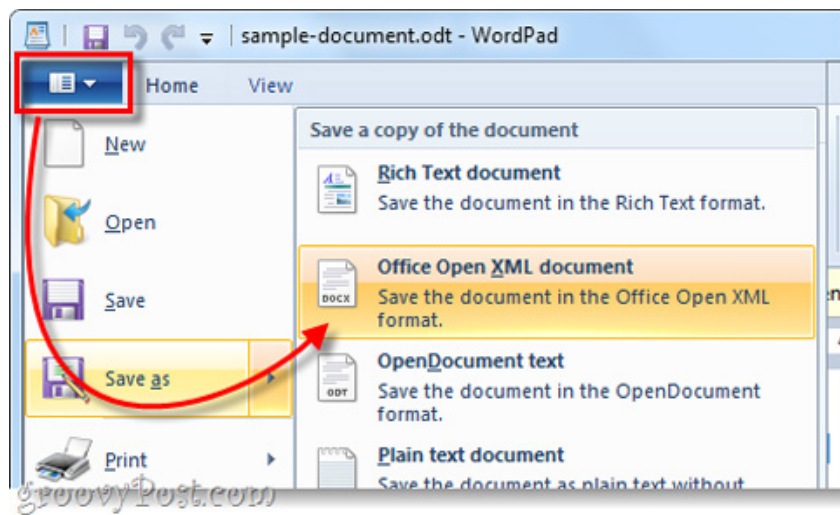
sample-document.odt - WordPad

Home
View

New
Open
Save
Save as
Print

Save a copy of the document

Rich Text document
Save the document in the Rich Text format.

DOCX
Office Open XML document
Save the document in the Office Open XML format.

ODT
OpenDocument text
Save the document in the OpenDocument format.

Plain text document
Save the document as plain text without

groovyPost.com